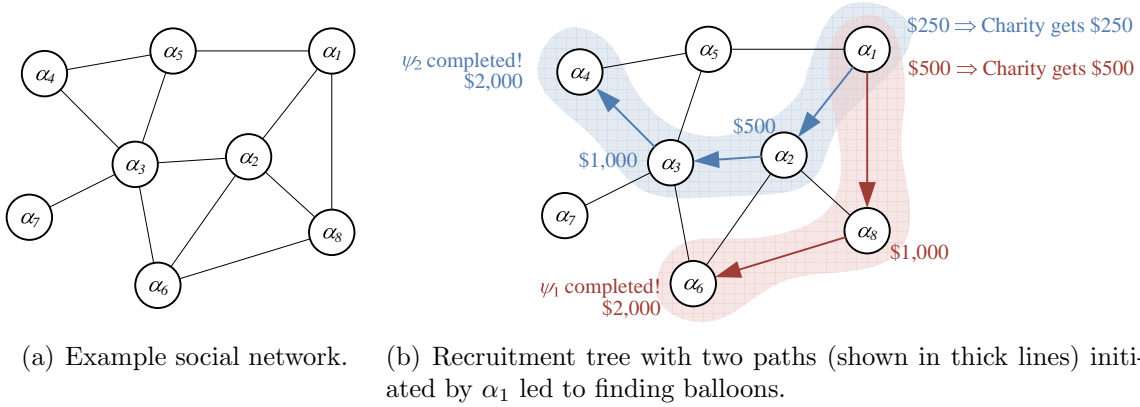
$\alpha_4$ $\alpha_5$ $\alpha_1$ $\alpha_3$ $\alpha_2$ $\alpha_7$ $\alpha_8$ $\alpha_6$

(a) Example social network.

$\psi_2$ completed! \$2,000

\$250 $\Rightarrow$ Charity gets \$250

\$500 $\Rightarrow$ Charity gets \$500

$\alpha_4$ $\alpha_5$ $\alpha_1$

\$500

\$1,000 $\alpha_3$ $\alpha_2$

$\alpha_7$ $\alpha_8$

\$1,000

$\psi_1$ completed! \$2,000 $\alpha_6$

(b) Recruitment tree with two paths (shown in thick lines) initiated by $\alpha_1$ led to finding balloons.